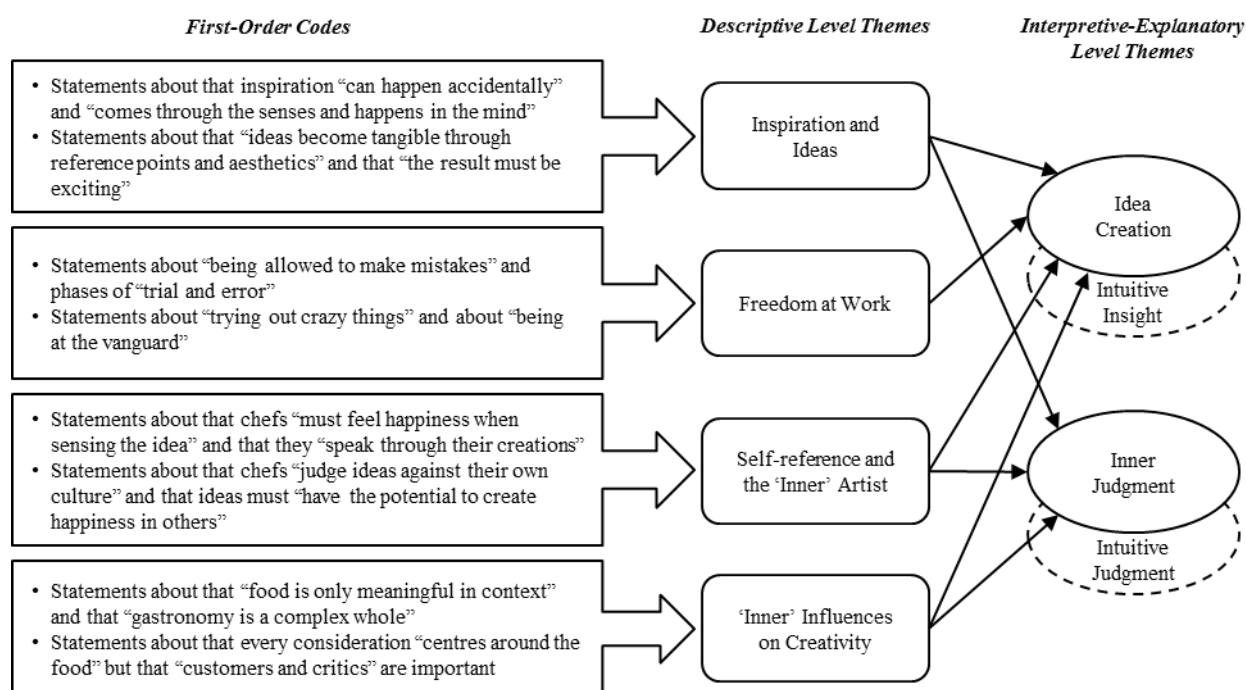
First-Order Codes

Descriptive Level Themes

Interpretive-Explanatory Level Themes

• Statements about that inspiration "can happen accidentally" and "comes through the senses and happens in the mind"
• Statements about that "ideas become tangible through reference points and aesthetics" and that "the result must be exciting"

Inspiration and Ideas

• Statements about "being allowed to make mistakes" and phases of "trial and error"
• Statements about "trying out crazy things" and about "being at the vanguard"

Freedom at Work

• Statements about that chefs "must feel happiness when sensing the idea" and that they "speak through their creations"
• Statements about that chefs "judge ideas against their own culture" and that ideas must "have the potential to create happiness in others"

Self-reference and the 'Inner' Artist

• Statements about that "food is only meaningful in context" and that "gastronomy is a complex whole"
• Statements about that every consideration "centres around the food" but that "customers and critics" are important

'Inner' Influences on Creativity

Idea Creation

Intuitive Insight

Inner Judgment

Intuitive Judgment